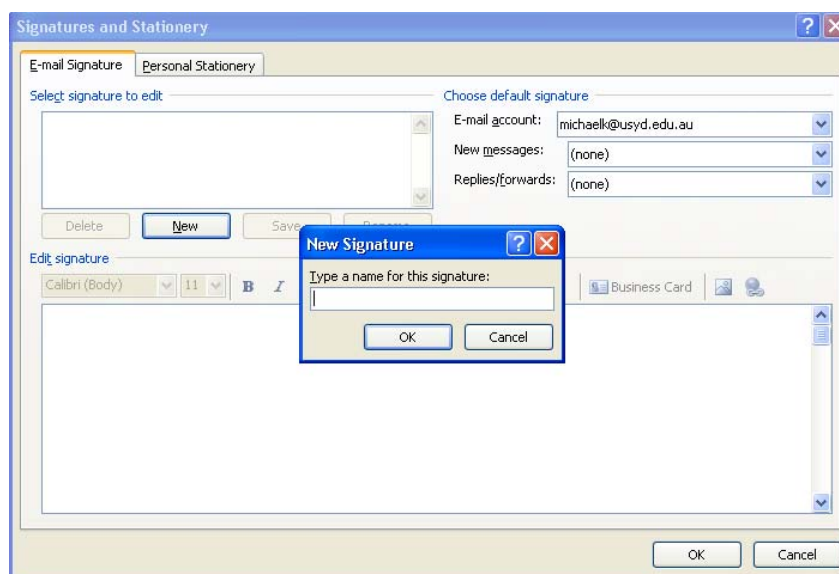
Signatures and Stationery

E-mail Signature | Personal Stationery

Select signature to edit

Delete | New | Save | Rename

Choose default signature

E-mail account: michaelk@usyd.edu.au

New messages: (none)

Replies/forwards: (none)

Edit signature

Calibri (Body) | 11 | B | I

Business Card

New Signature

Type a name for this signature:

OK | Cancel

OK | Cancel